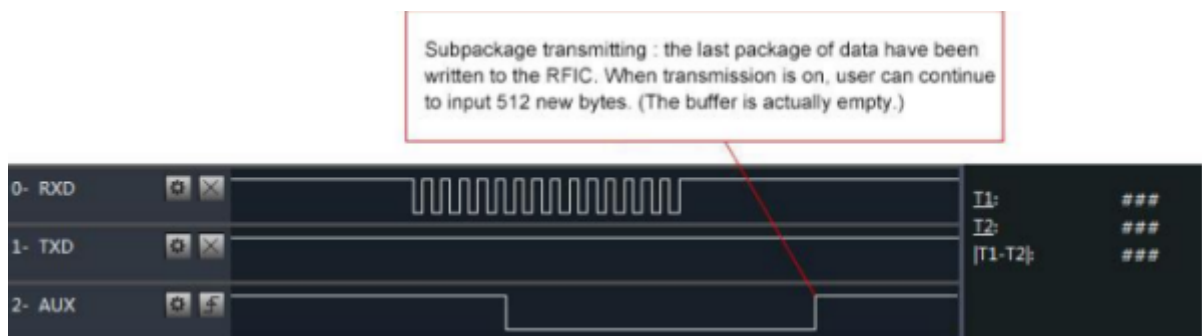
Subpackage transmitting : the last package of data have been written to the RFIC. When transmission is on, user can continue to input 512 new bytes. (The buffer is actually empty.)

0- RXD

1- TXD

2- AUX

T1: ###
T2: ###
|T1-T2|: ###